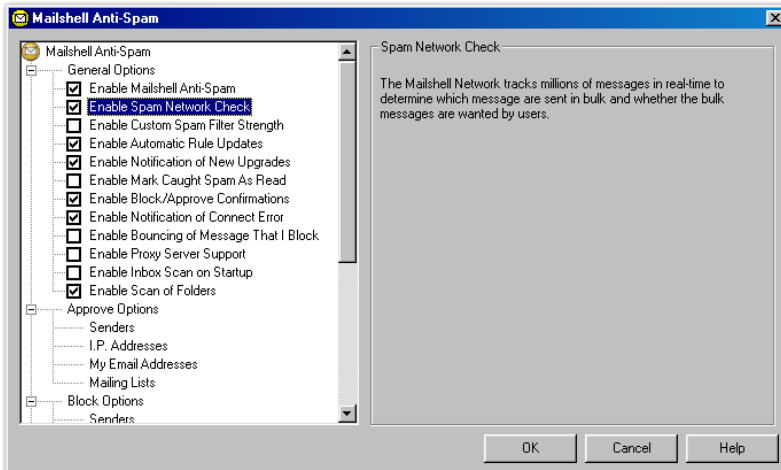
Mailshell Anti-Spam

Mailshell Anti-Spam
General Options
Enable Mailshell Anti-Spam
Enable Spam Network Check
Enable Custom Spam Filter Strength
Enable Automatic Rule Updates
Enable Notification of New Upgrades
Enable Mark Caught Spam As Read
Enable Block/Approve Confirmations
Enable Notification of Connect Error
Enable Bouncing of Message That I Block
Enable Proxy Server Support
Enable Inbox Scan on Startup
Enable Scan of Folders
Approve Options
Senders
I.P. Addresses
My Email Addresses
Mailing Lists
Block Options
Senders

Spam Network Check

The Mailshell Network tracks millions of messages in real-time to determine which message are sent in bulk and whether the bulk messages are wanted by users.

OK
Cancel
Help